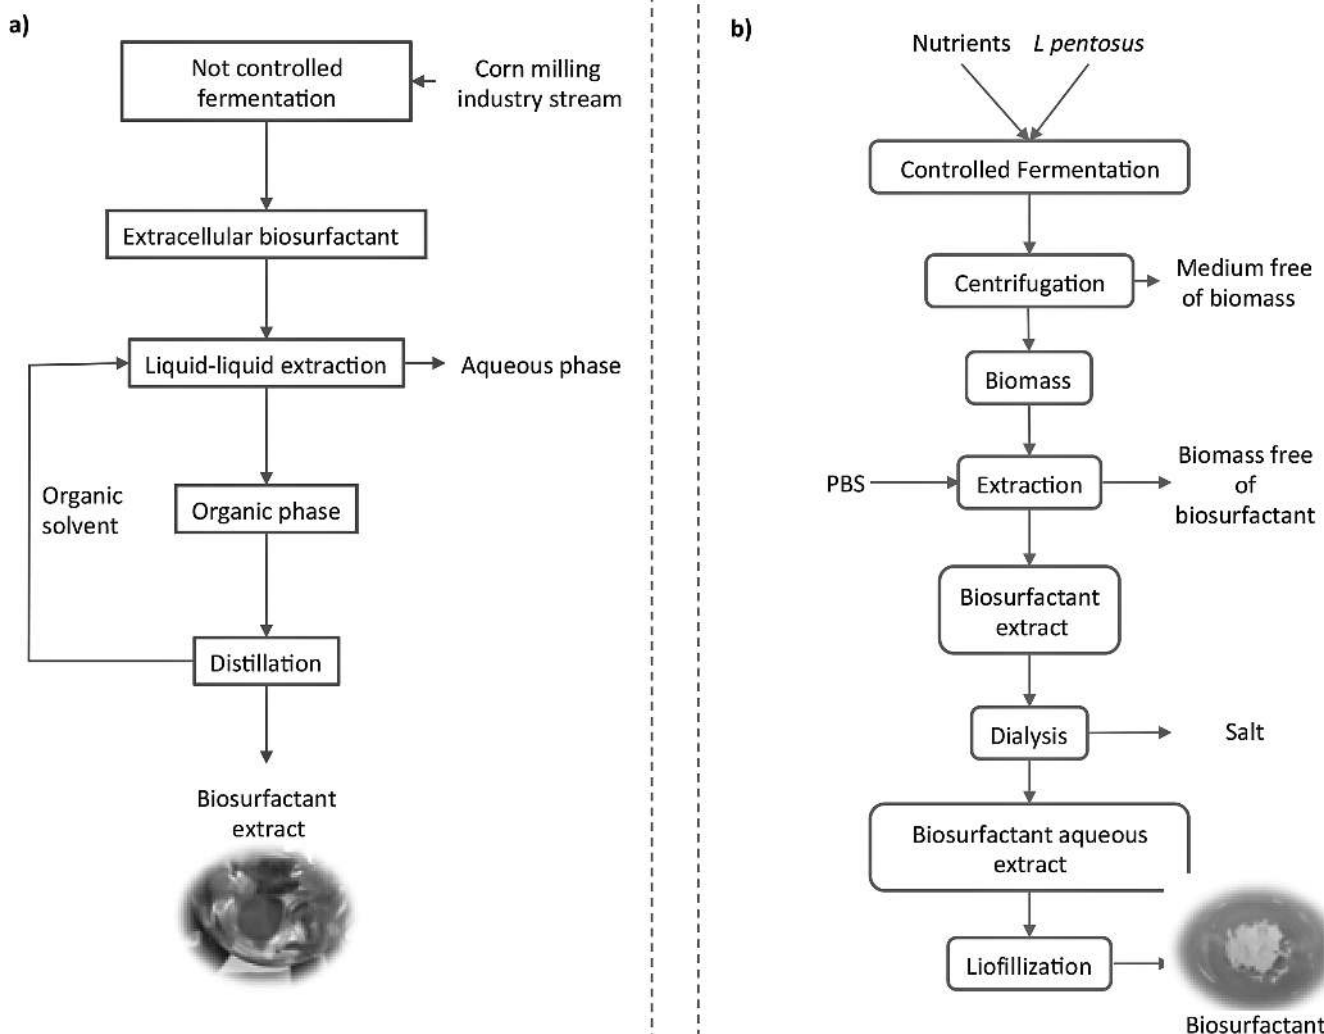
a)

Not controlled fermentation

Corn milling industry stream

Extracellular biosurfactant

Liquid-liquid extraction

Aqueous phase

Organic solvent

Organic phase

Distillation

Biosurfactant extract

b)

Nutrients *L pentosus*

Controlled Fermentation

Centrifugation

Medium free of biomass

Biomass

PBS

Extraction

Biomass free of biosurfactant

Biosurfactant extract

Dialysis

Salt

Biosurfactant aqueous extract

Liofillization

Biosurfactant